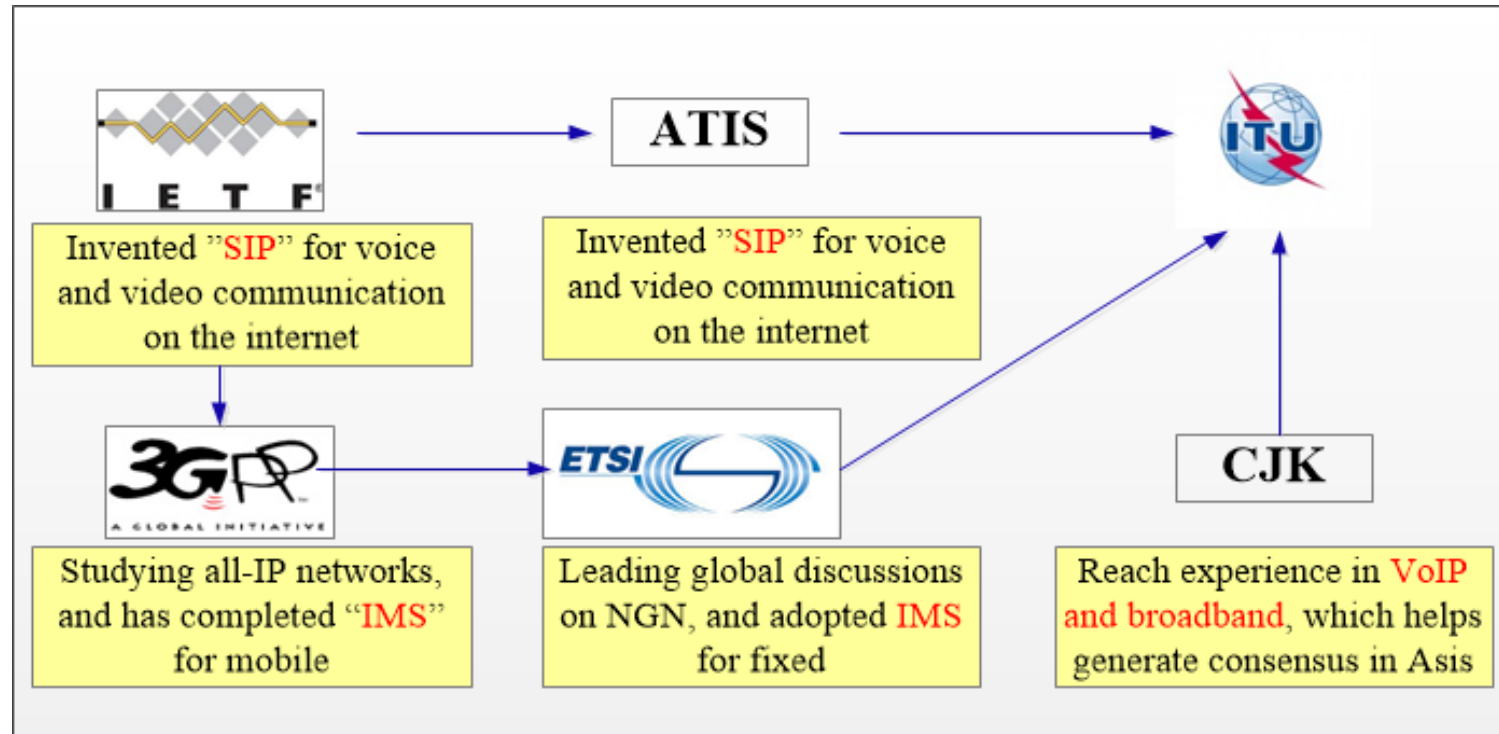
I E T F

ATIS

ITU

Invented "SIP" for voice and video communication on the internet

Invented "SIP" for voice and video communication on the internet

3GPP
A GLOBAL INITIATIVE

ETSI

CJK

Studying all-IP networks, and has completed "IMS" for mobile

Leading global discussions on NGN, and adopted IMS for fixed

Reach experience in VoIP and broadband, which helps generate consensus in Asis